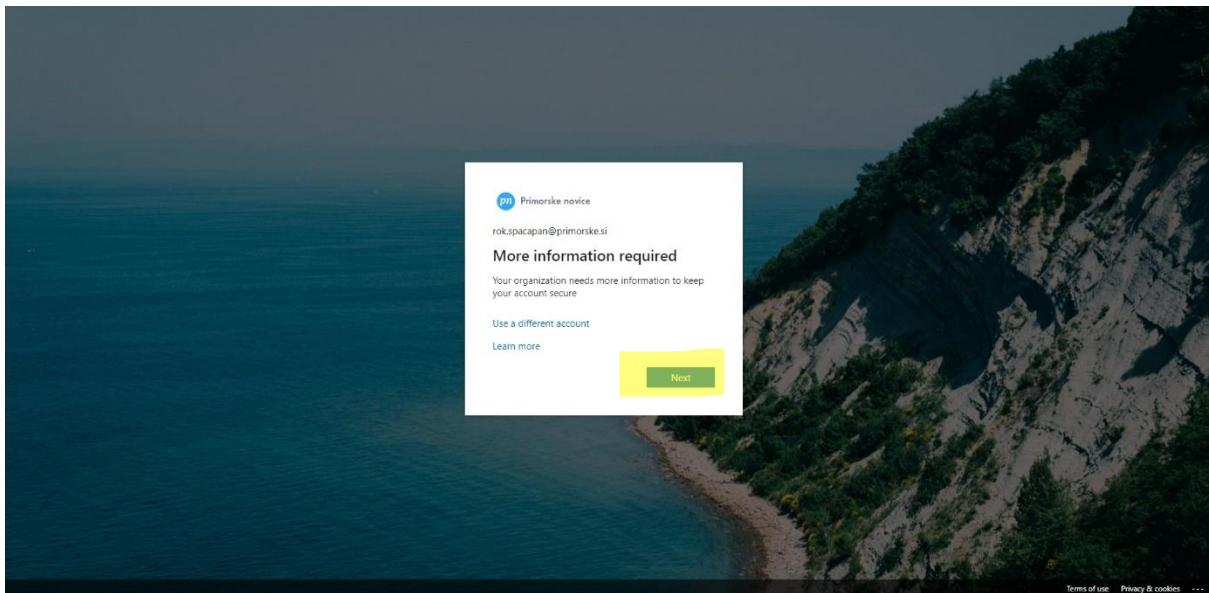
pn Primorske novice

rok.spacapan@primorske.si

More information required

Your organization needs more information to keep your account secure

Use a different account

Learn more

Next

Terms of use Privacy & cookies ...